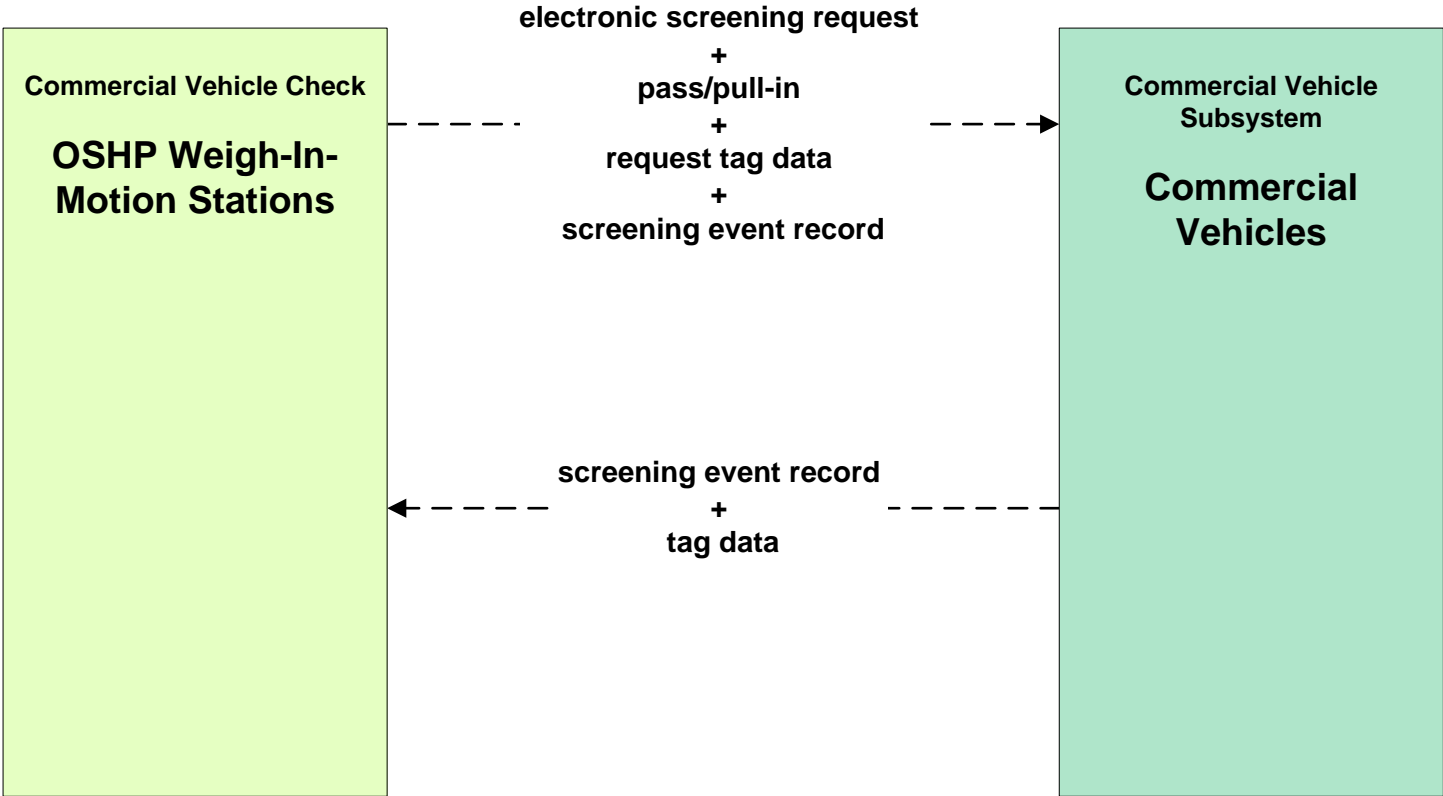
Commercial Vehicle Check

OSHP Weigh-In-Motion Stations

electronic screening request
+
pass/pull-in
+
request tag data
+
screening event record

Commercial Vehicle Subsystem

Commercial Vehicles

screening event record
+
tag data